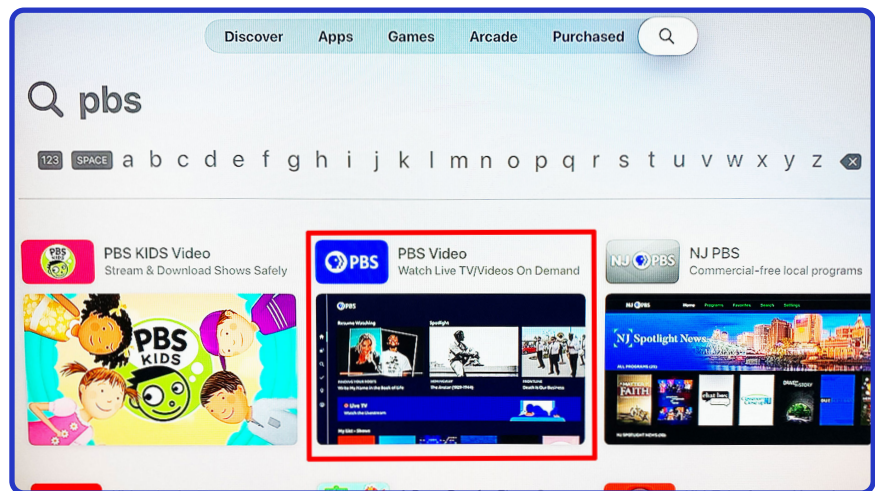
Discover Apps Games Arcade Purchased

pbs

123 SPACE a b c d e f g h i j k l m n o p q r s t u v w x y z

PBS KIDS Video
Stream & Download Shows Safely

PBS KIDS

PBS Video
Watch Live TV/Videos On Demand

PBS

Resume Watching

Spotlight

Live TV

NJ PBS
Commercial-free local programs

NJ PBS

NJ Spotlight News